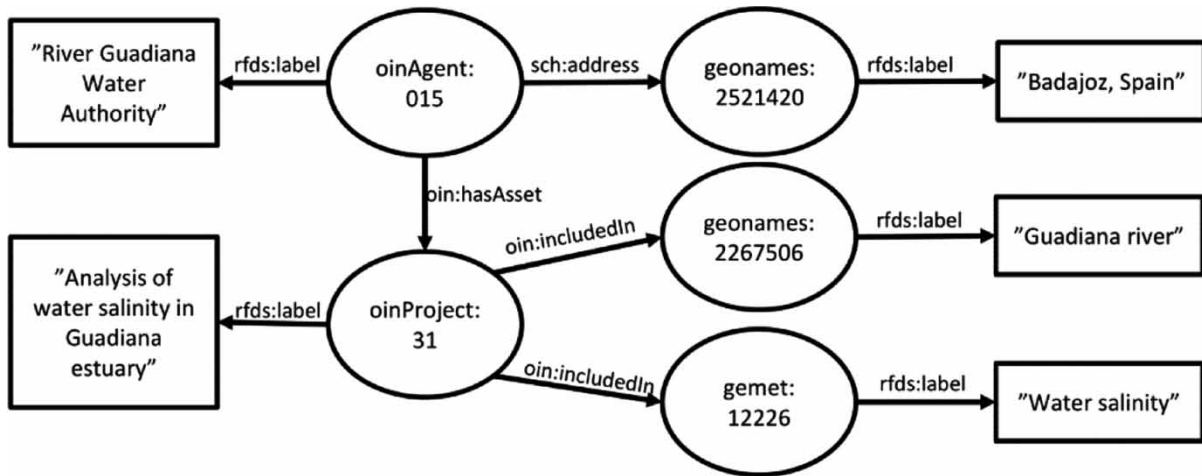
"River Guadiana Water Authority"

rfds:label

oinAgent: 015

sch:address

geonames: 2521420

rfds:label

"Badajoz, Spain"

oin:hasAsset

oin:includedIn

geonames: 2267506

rfds:label

"Guadiana river"

"Analysis of water salinity in Guadiana estuary"

rfds:label

oinProject: 31

oin:includedIn

gemet: 12226

rfds:label

"Water salinity"